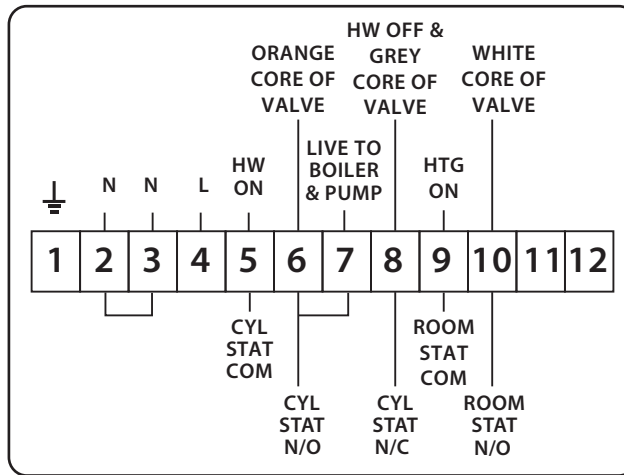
ORANGE CORE OF VALVE

HW OFF & GREY CORE OF VALVE

WHITE CORE OF VALVE

LIVE TO BOILER & PUMP

N N L HW ON HTG ON

| 1 | 2 | 3 | 4 | 5 | 6 | 7 | 8 | 9 | 10 | 11 | 12 |
|---|---|---|---|---|---|---|---|---|---|---|---|

CYL STAT COM

ROOM STAT COM

CYL STAT N/O

CYL STAT N/C

ROOM STAT N/O